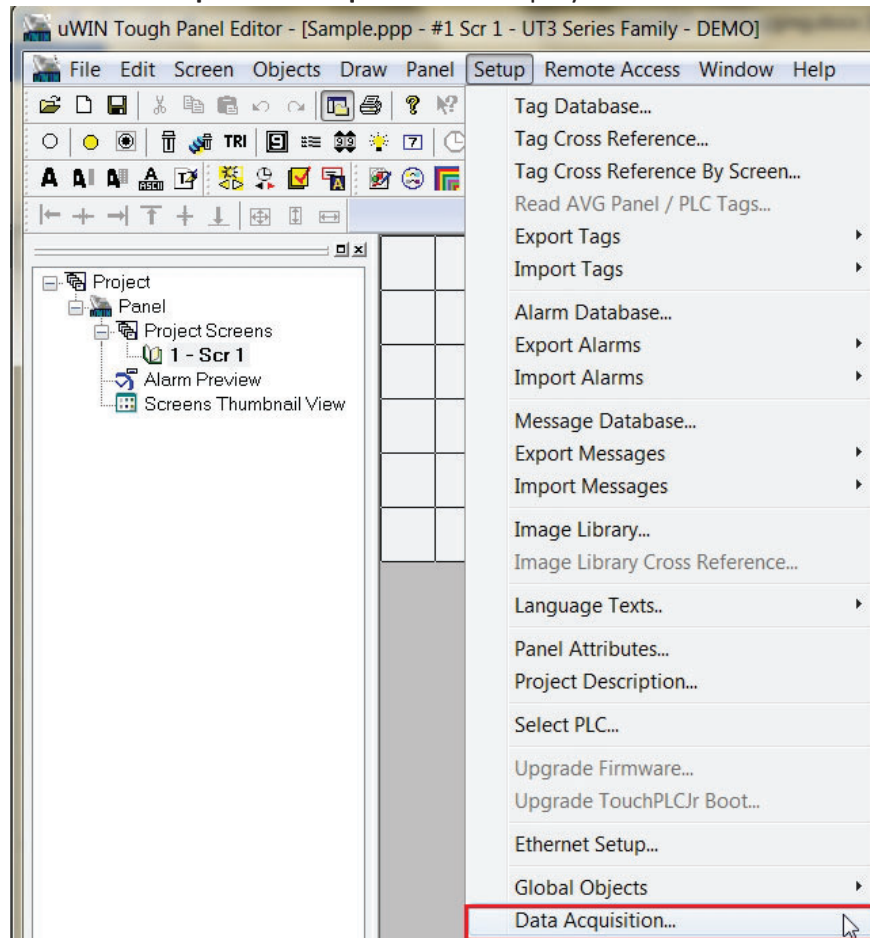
uWIN Tough Panel Editor - [Sample.ppp - #1 Scr 1 - UT3 Series Family - DEMO]

File Edit Screen Objects Draw Panel Setup Remote Access Window Help

TRI

Project
Panel
Project Screens
1 - Scr 1
Alarm Preview
Screens Thumbnail View

Tag Database...
Tag Cross Reference...
Tag Cross Reference By Screen...
Read AVG Panel / PLC Tags...
Export Tags
Import Tags
Alarm Database...
Export Alarms
Import Alarms
Message Database...
Export Messages
Import Messages
Image Library...
Image Library Cross Reference...
Language Texts..
Panel Attributes...
Project Description...
Select PLC...
Upgrade Firmware...
Upgrade TouchPLCJr Boot...
Ethernet Setup...
Global Objects
Data Acquisition...